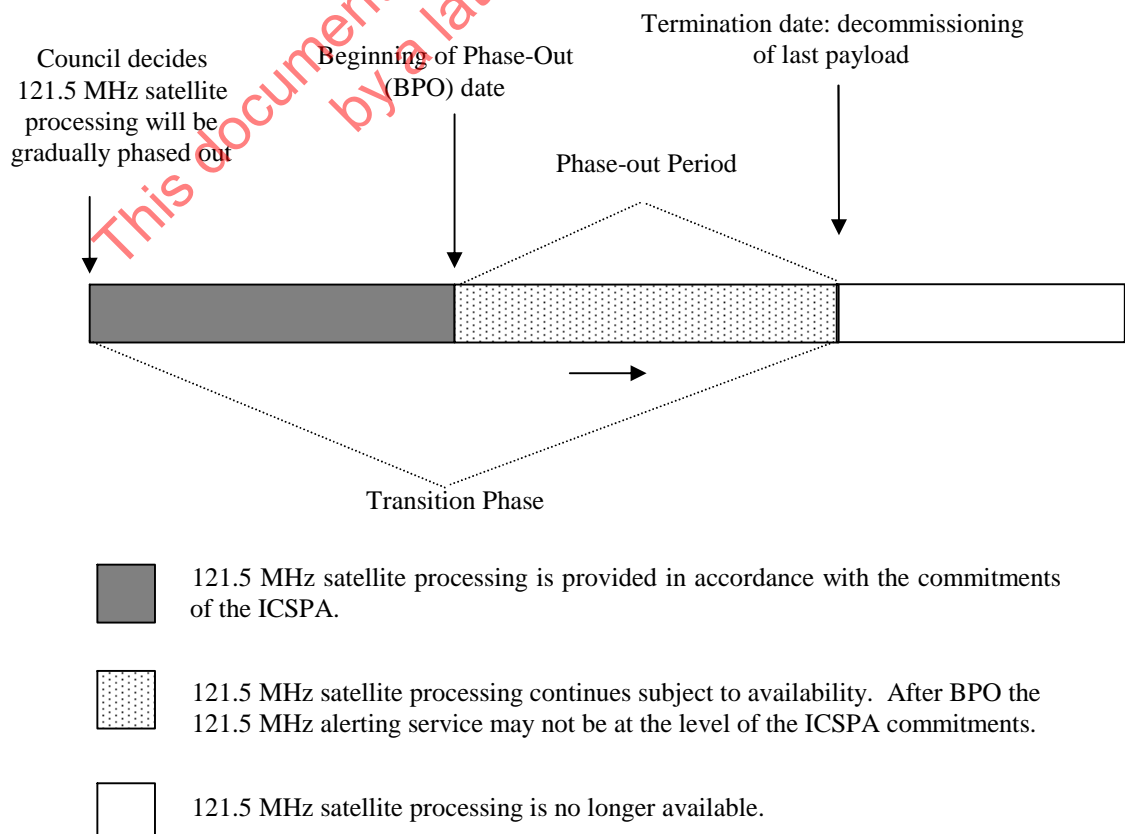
This document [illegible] by a lat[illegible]

Council decides 121.5 MHz satellite processing will be gradually phased out

Beginning of Phase-Out (BPO) date

Termination date: decommissioning of last payload

Phase-out Period

Transition Phase

121.5 MHz satellite processing is provided in accordance with the commitments of the ICSPA.

121.5 MHz satellite processing continues subject to availability. After BPO the 121.5 MHz alerting service may not be at the level of the ICSPA commitments.

121.5 MHz satellite processing is no longer available.